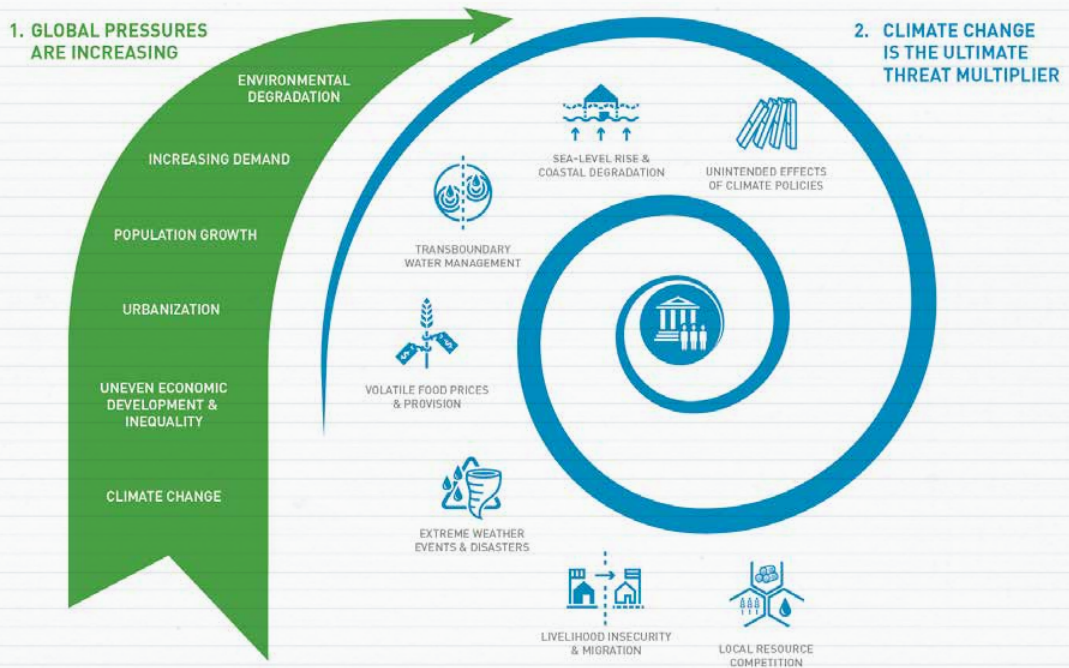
1. GLOBAL PRESSURES ARE INCREASING

ENVIRONMENTAL DEGRADATION

INCREASING DEMAND

POPULATION GROWTH

URBANIZATION

UNEVEN ECONOMIC DEVELOPMENT & INEQUALITY

CLIMATE CHANGE

2. CLIMATE CHANGE IS THE ULTIMATE THREAT MULTIPLIER

SEA-LEVEL RISE & COASTAL DEGRADATION

UNINTENDED EFFECTS OF CLIMATE POLICIES

TRANSBOUNDARY WATER MANAGEMENT

VOLATILE FOOD PRICES & PROVISION

EXTREME WEATHER EVENTS & DISASTERS

LIVELIHOOD INSECURITY & MIGRATION

LOCAL RESOURCE COMPETITION